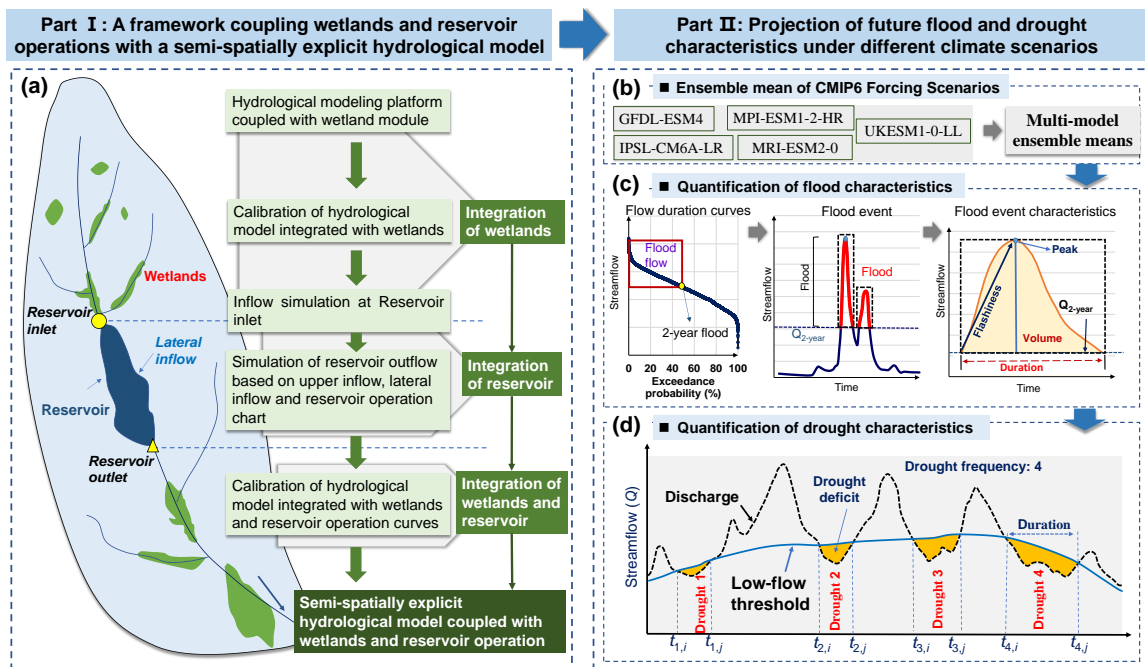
Part Ⅰ: A framework coupling wetlands and reservoir operations with a semi-spatially explicit hydrological model

Part Ⅱ: Projection of future flood and drought characteristics under different climate scenarios

(a)

Wetlands

Reservoir inlet

Lateral inflow

Reservoir

Reservoir outlet

Hydrological modeling platform coupled with wetland module

Calibration of hydrological model integrated with wetlands

Integration of wetlands

Inflow simulation at Reservoir inlet

Simulation of reservoir outflow based on upper inflow, lateral inflow and reservoir operation chart

Integration of reservoir

Calibration of hydrological model integrated with wetlands and reservoir operation curves

Integration of wetlands and reservoir

Semi-spatially explicit hydrological model coupled with wetlands and reservoir operation

(b) ■ Ensemble mean of CMIP6 Forcing Scenarios

GFDL-ESM4

MPI-ESM1-2-HR

UKESM1-0-LL

IPSL-CM6A-LR

MRI-ESM2-0

Multi-model ensemble means

(c) ■ Quantification of flood characteristics

Flow duration curves

Flood flow

2-year flood

Streamflow

0 20 40 60 80 100

Exceedance probability (%)

Flood event

Flood

Flood

Q$_{2\text{-year}}$

Streamflow

Time

Flood event characteristics

Peak

Flashiness

Q$_{2\text{-year}}$

Volume

Duration

Streamflow

Time

(d) ■ Quantification of drought characteristics

Drought frequency: 4

Discharge

Drought deficit

Duration

Streamflow (Q)

Low-flow threshold

Drought 1

Drought 2

Drought 3

Drought 4

$t_{1,i}$ $t_{1,j}$ $t_{2,i}$ $t_{2,j}$ $t_{3,i}$ $t_{3,j}$ $t_{4,i}$ $t_{4,j}$